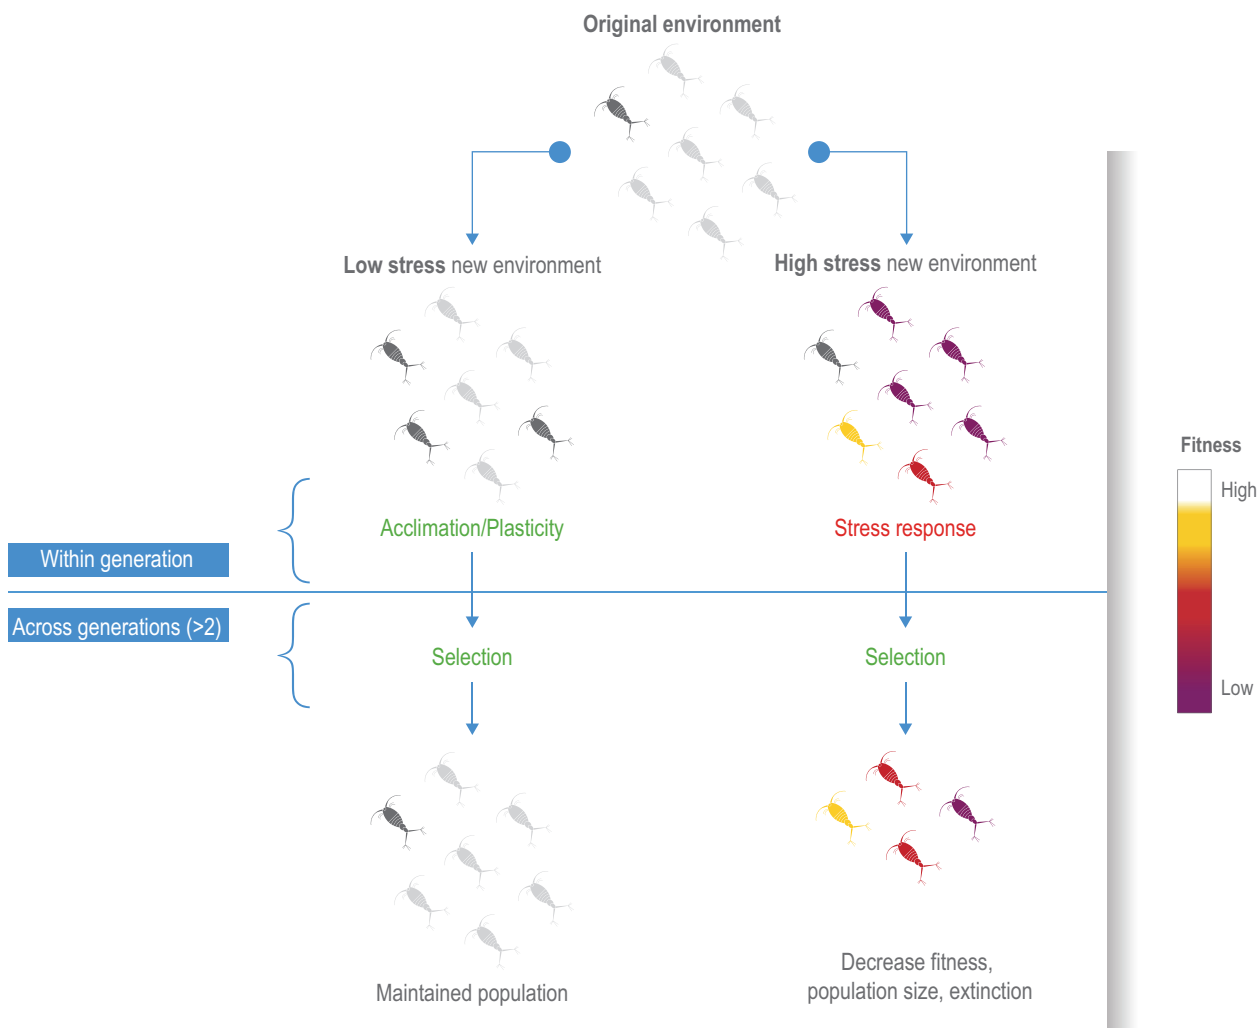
Original environment

Low stress new environment

High stress new environment

Fitness

High

Low

Acclimation/Plasticity

Stress response

Within generation

Across generations (>2)

Selection

Selection

Maintained population

Decrease fitness, population size, extinction